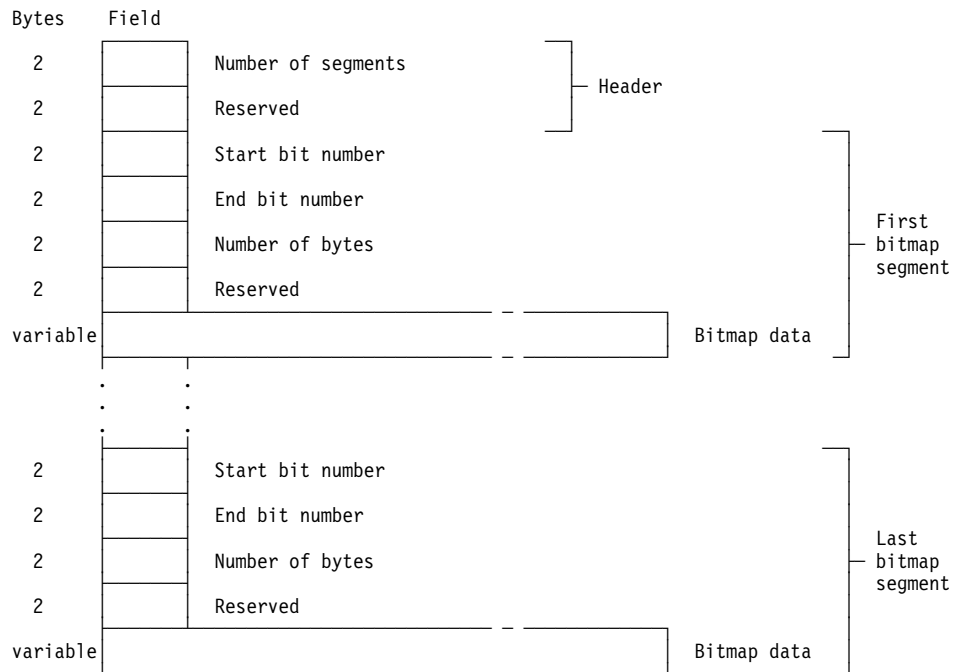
Bytes Field

2 Number of segments

2 Reserved

Header

2 Start bit number

2 End bit number

2 Number of bytes

2 Reserved

variable Bitmap data

First bitmap segment

2 Start bit number

2 End bit number

2 Number of bytes

2 Reserved

variable Bitmap data

Last bitmap segment